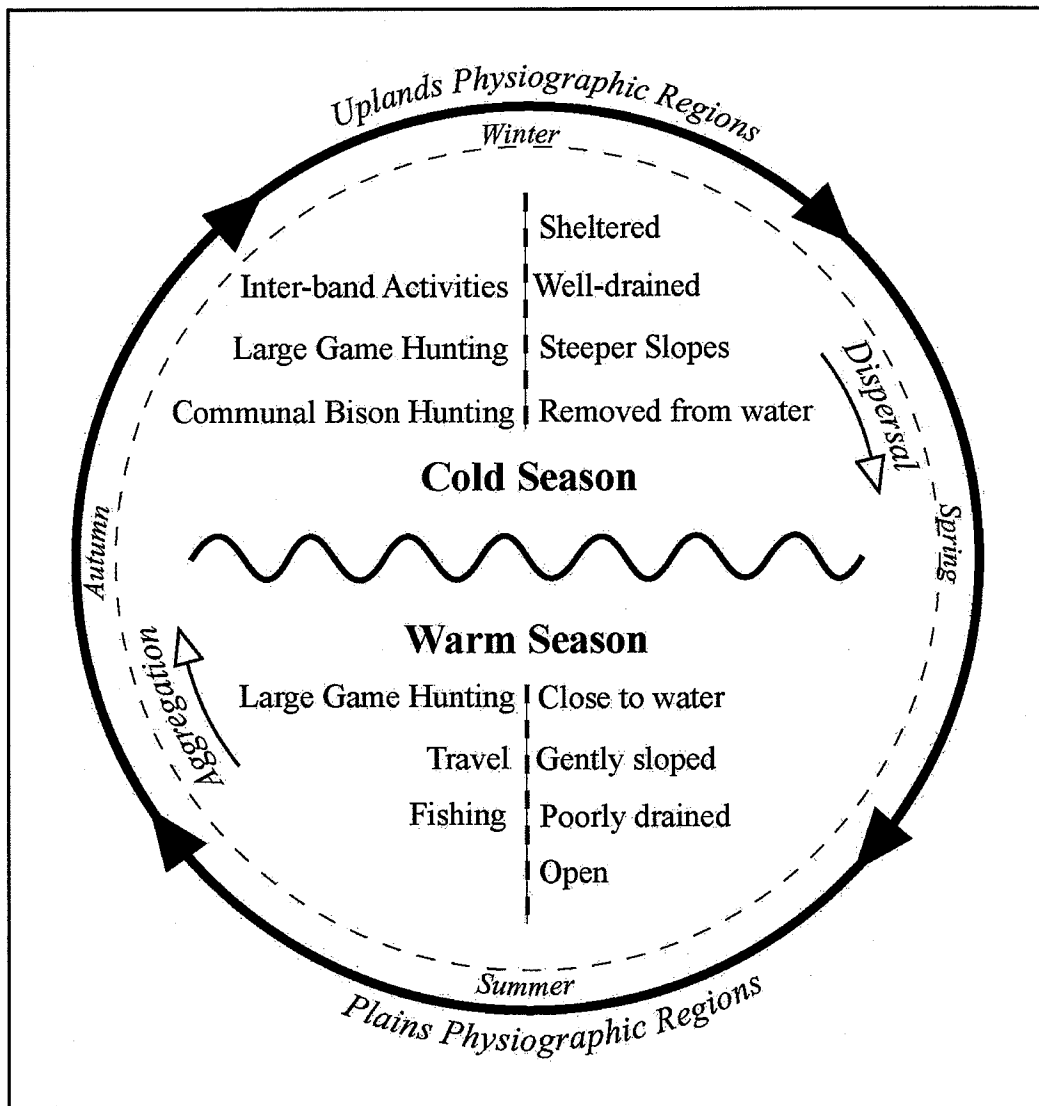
Uplands Physiographic Regions

Winter

Sheltered

Inter-band Activities

Well-drained

Large Game Hunting

Steeper Slopes

Communal Bison Hunting

Removed from water

Dispersal

Cold Season

Spring

Autumn

Warm Season

Aggregation

Large Game Hunting

Close to water

Travel

Gently sloped

Fishing

Poorly drained

Open

Summer

Plains Physiographic Regions